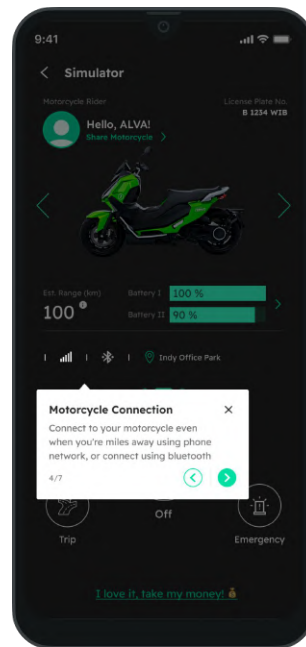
9:41

Simulator

Motorcycle Rider

License Plate No.
B 1234 WIB

Hello, ALVA!
Share Motorcycle

Est. Range (km)
100

Battery I 100 %
Battery II 90 %

Indy Office Park

Motorcycle Connection

Connect to your motorcycle even when you're miles away using phone network, or connect using bluetooth

4/7

Trip

Off

Emergency

I love it, take my money!